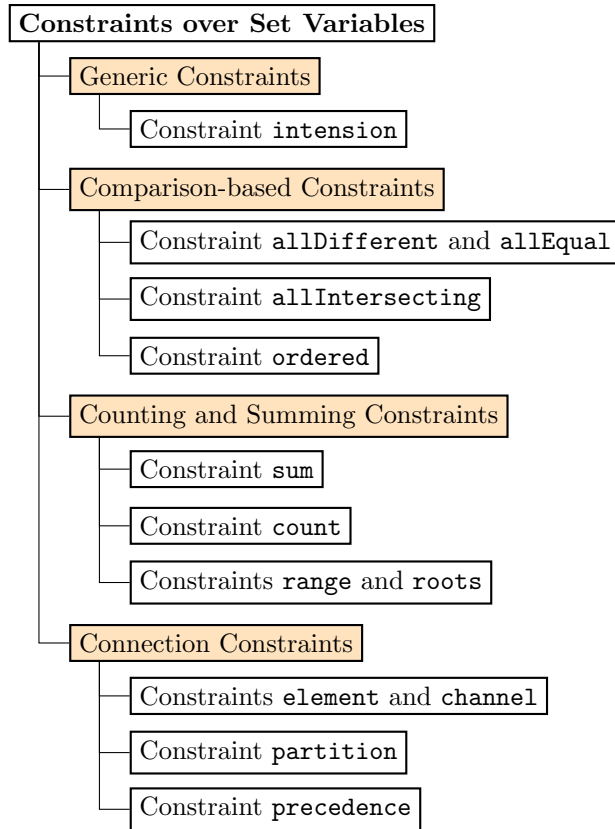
Constraints over Set Variables

Generic Constraints

Constraint intension

Comparison-based Constraints

Constraint allDifferent and allEqual

Constraint allIntersecting

Constraint ordered

Counting and Summing Constraints

Constraint sum

Constraint count

Constraints range and roots

Connection Constraints

Constraints element and channel

Constraint partition

Constraint precedence